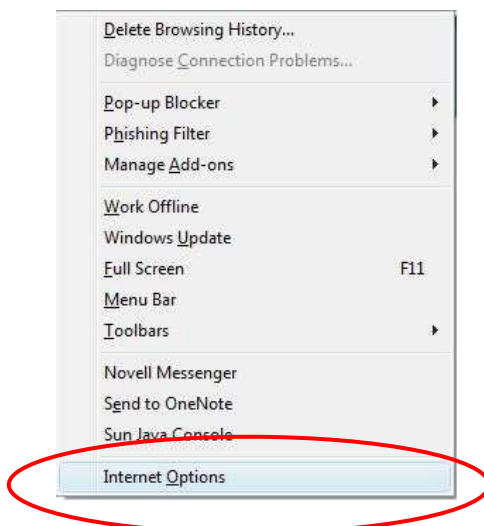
Delete Browsing History...
Diagnose Connection Problems...

Pop-up Blocker
Phishing Filter
Manage Add-ons

Work Offline
Windows Update
Full Screen F11
Menu Bar
Toolbars

Novell Messenger
Send to OneNote
Sun Java Console

Internet Options